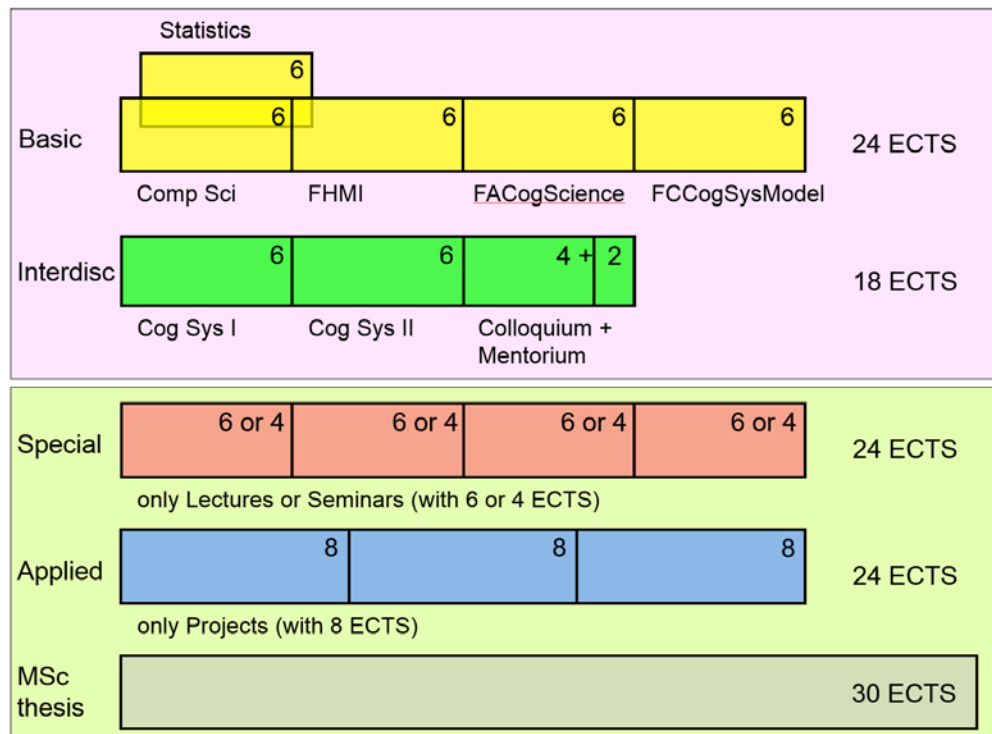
Statistics

6

Basic

6 6 6 6

24 ECTS

Comp Sci FHMI FACogScience FCCogSysModel

Interdisc

6 6 4 + 2

18 ECTS

Cog Sys I Cog Sys II Colloquium + Mentorium

Special

6 or 4 6 or 4 6 or 4 6 or 4

24 ECTS

only Lectures or Seminars (with 6 or 4 ECTS)

Applied

8 8 8

24 ECTS

only Projects (with 8 ECTS)

MSc thesis

30 ECTS